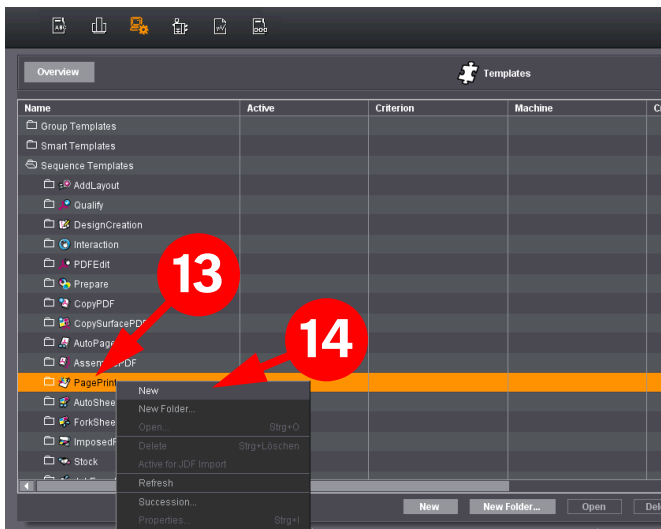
Overview

Templates

| Name | Active | Criterion | Machine | C |
|---|---|---|---|---|
| Group Templates | | | | |
| Smart Templates | | | | |
| Sequence Templates | | | | |
| AddLayout | | | | |
| Qualify | | | | |
| DesignCreation | | | | |
| Interaction | | | | |
| PDFEdit | | | | |
| Prepare | | | | |
| CopyPDF | | | | |
| CopySurfacePD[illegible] | | | | |
| AutoPage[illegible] | | | | |
| Assem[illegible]PDF | | | | |
| PagePrint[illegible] | | | | |
| AutoShee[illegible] | | | | |
| ForkShee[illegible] | | | | |
| ImposedP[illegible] | | | | |
| Stock | | | | |

13

14

New
New Folder...
Open... Strg+O
Delete Strg+Löschen
Active for JDF Import
Refresh
Succession...
Properties... Strg+I

New
New Folder...
Open
Del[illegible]